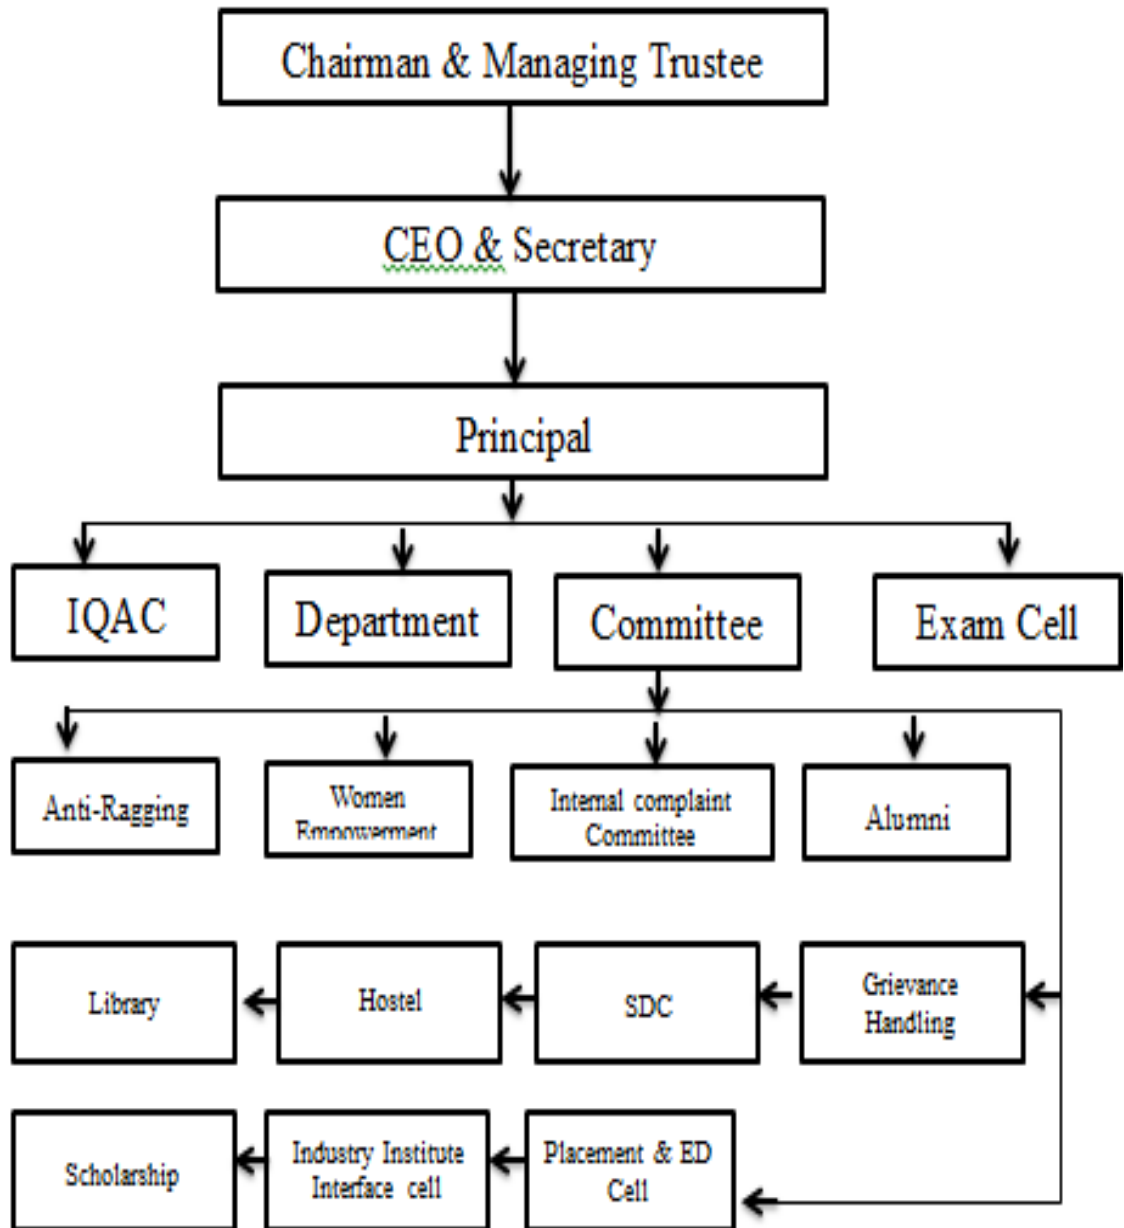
Chairman & Managing Trustee

CEO & Secretary

Principal

IQAC

Department

Committee

Exam Cell

Anti-Ragging

Women Empowerment

Internal complaint Committee

Alumni

Library

Hostel

SDC

Grievance Handling

Scholarship

Industry Institute Interface cell

Placement & ED Cell